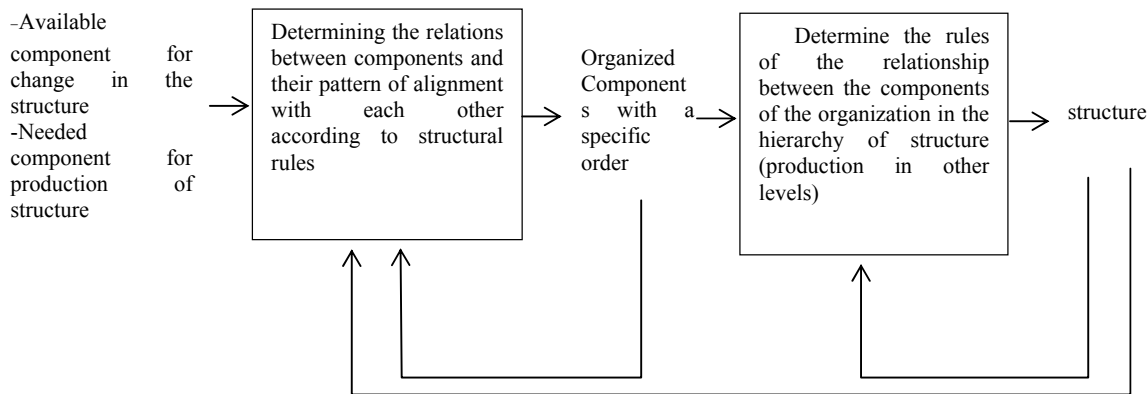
-Available component for change in the structure
-Needed component for production of structure

Determining the relations between components and their pattern of alignment with each other according to structural rules

Organized Components with a specific order

Determine the rules of the relationship between the components of the organization in the hierarchy of structure (production in other levels)

structure